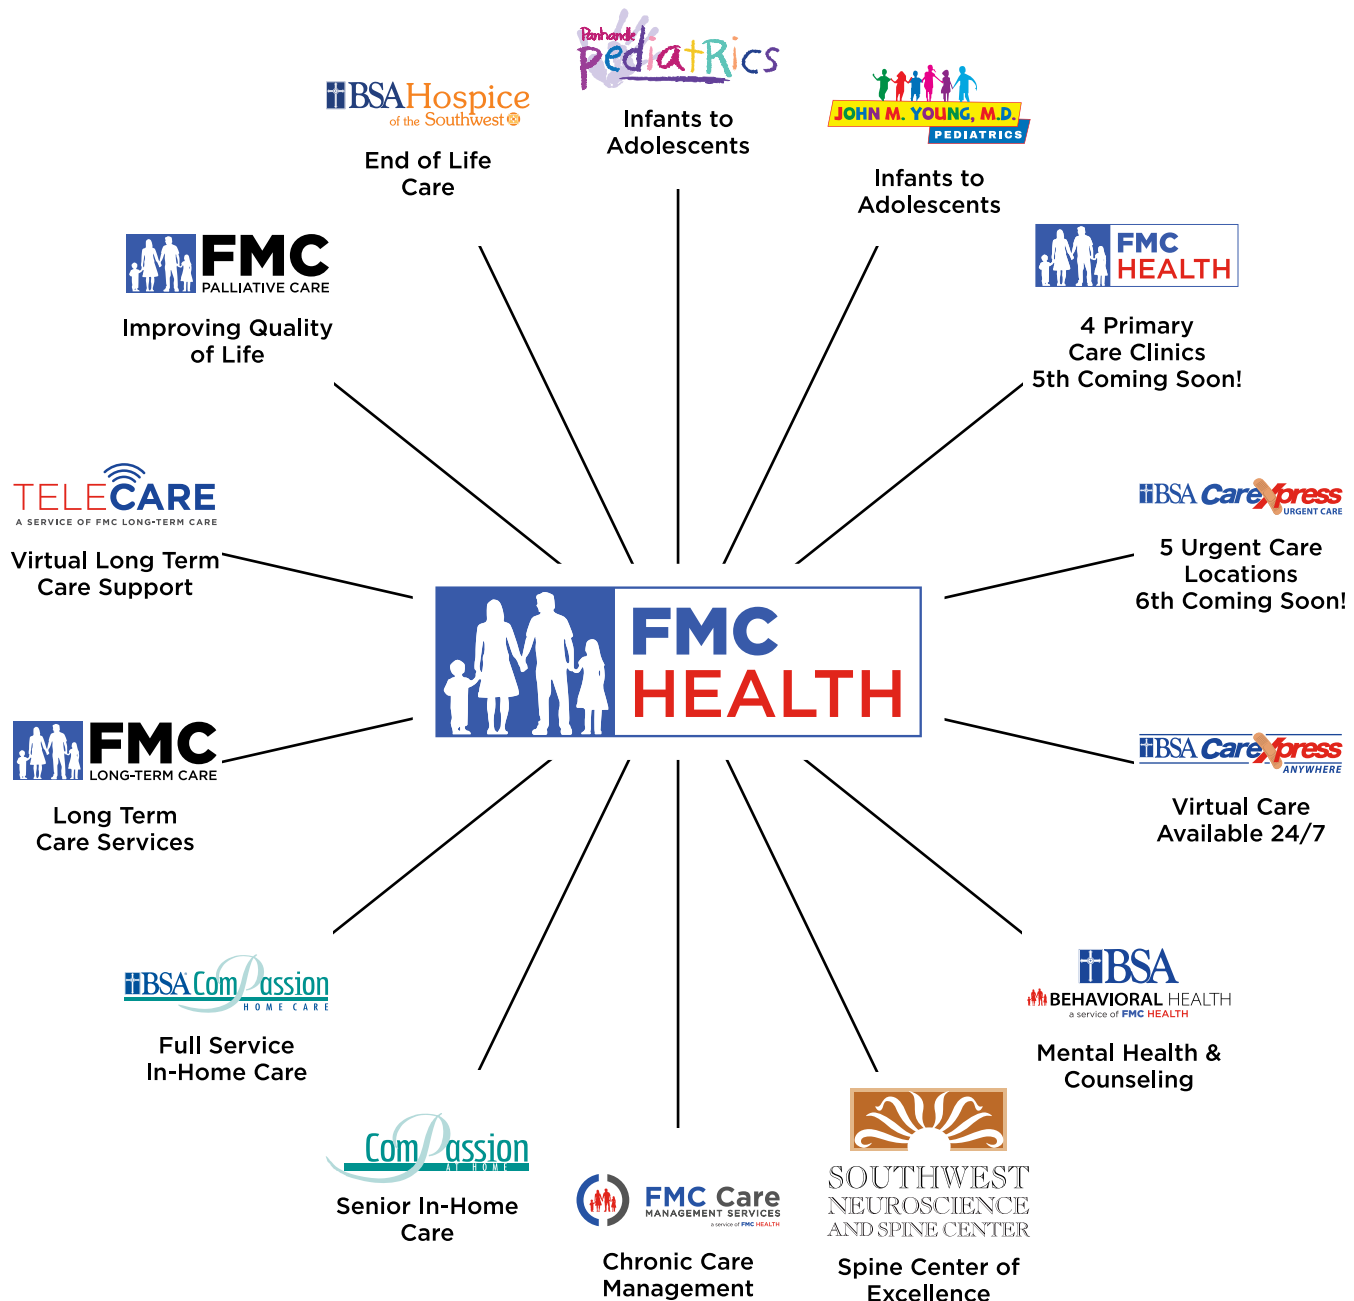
Panhandle pediatRics

Infants to Adolescents

BSA Hospice of the Southwest

End of Life Care

JOHN M. YOUNG, M.D. PEDIATRICS

Infants to Adolescents

FMC PALLIATIVE CARE

Improving Quality of Life

FMC HEALTH

4 Primary Care Clinics 5th Coming Soon!

TELECARE A SERVICE OF FMC LONG-TERM CARE

Virtual Long Term Care Support

BSA CareXpress URGENT CARE

5 Urgent Care Locations 6th Coming Soon!

FMC HEALTH

FMC LONG-TERM CARE

Long Term Care Services

BSA CareXpress ANYWHERE

Virtual Care Available 24/7

BSA ComPassion HOME CARE

Full Service In-Home Care

BSA BEHAVIORAL HEALTH a service of FMC HEALTH

Mental Health & Counseling

ComPassion AT HOME

Senior In-Home Care

FMC Care MANAGEMENT SERVICES a service of FMC HEALTH

Chronic Care Management

SOUTHWEST NEUROSCIENCE AND SPINE CENTER

Spine Center of Excellence